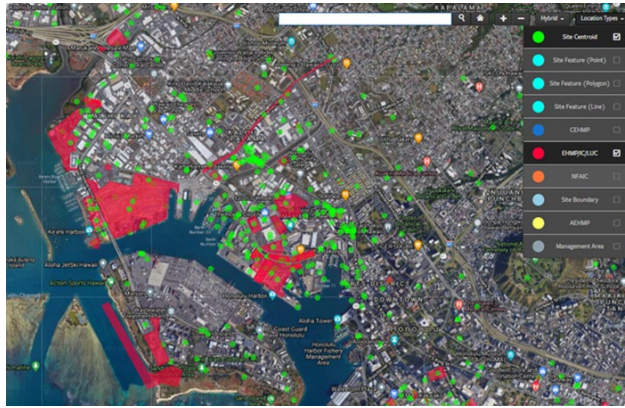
KAPAHAMA
Hybrid
Location Types
Site Centroid
Site Feature (Point)
Site Feature (Polygon)
Site Feature (Line)
CEHMP
EHMP/IC/LUC
NFAIC
Site Boundary
AEHMP
Management Area
Aloha JetSki Hawaii
Action Sports Hawaii
Honolulu Harbor
Coast Guard Station Honolulu
Honolulu Harbor Fishery Management Area
Aloha Tower
Kaka'ako
Ala Moana
IWILEI
KAKA'AKO